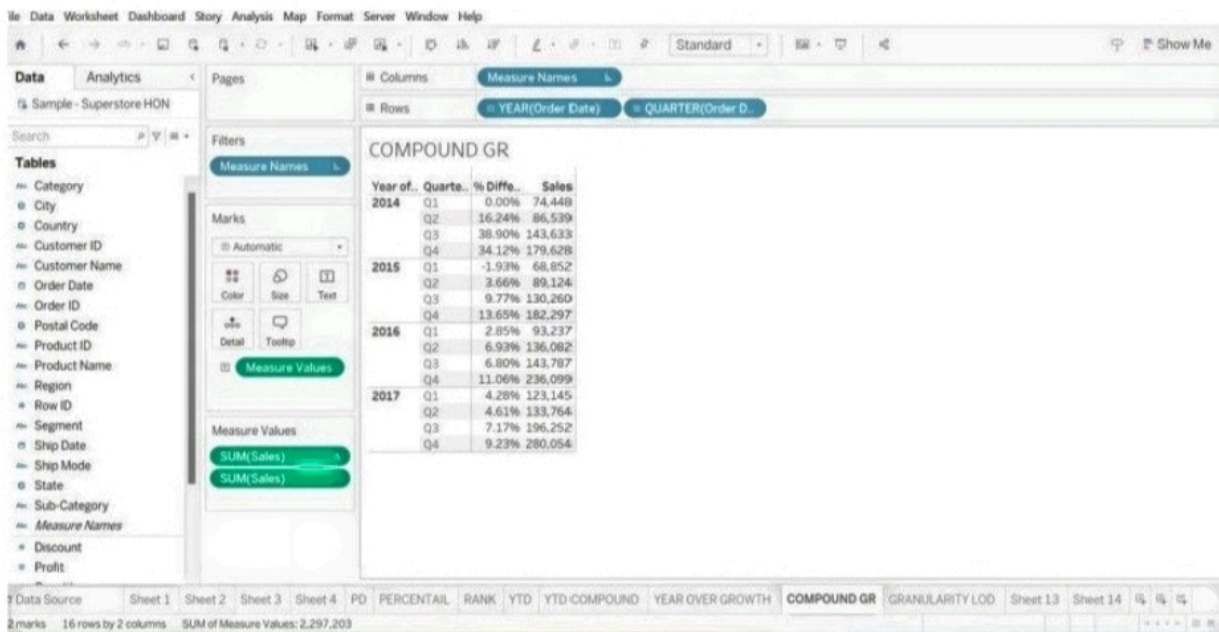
ile Data Worksheet Dashboard Story Analysis Map Format Server Window Help

Standard

Show Me

Data Analytics

Sample - Superstore HON

Search

Tables

Category
City
Country
Customer ID
Customer Name
Order Date
Order ID
Postal Code
Product ID
Product Name
Region
Row ID
Segment
Ship Date
Ship Mode
State
Sub-Category
Measure Names
Discount
Profit

Pages

Filters

Measure Names

Marks

Automatic

Color Size Text

Detail Tooltip

Measure Values

Measure Values

SUM(Sales)

SUM(Sales)

Columns Measure Names

Rows YEAR(Order Date) QUARTER(Order D..

COMPOUND GR

| Year of.. | Quarte.. | % Diffe.. | Sales |
|---|---|---|---|
| 2014 | Q1 | 0.00% | 74,448 |
| | Q2 | 16.24% | 86,539 |
| | Q3 | 38.90% | 143,633 |
| | Q4 | 34.12% | 179,628 |
| 2015 | Q1 | -1.93% | 68,852 |
| | Q2 | 3.66% | 89,124 |
| | Q3 | 9.77% | 130,260 |
| | Q4 | 13.65% | 182,297 |
| 2016 | Q1 | 2.85% | 93,237 |
| | Q2 | 6.93% | 136,082 |
| | Q3 | 6.80% | 143,787 |
| | Q4 | 11.06% | 236,099 |
| 2017 | Q1 | 4.28% | 123,145 |
| | Q2 | 4.61% | 133,764 |
| | Q3 | 7.17% | 196,252 |
| | Q4 | 9.23% | 280,054 |

Data Source Sheet 1 Sheet 2 Sheet 3 Sheet 4 PD PERCENTAIL RANK YTD YTD COMPOUND YEAR OVER GROWTH COMPOUND GR GRANULARITY LOD Sheet 13 Sheet 14

2 marks 16 rows by 2 columns SUM of Measure Values: 2,297,203